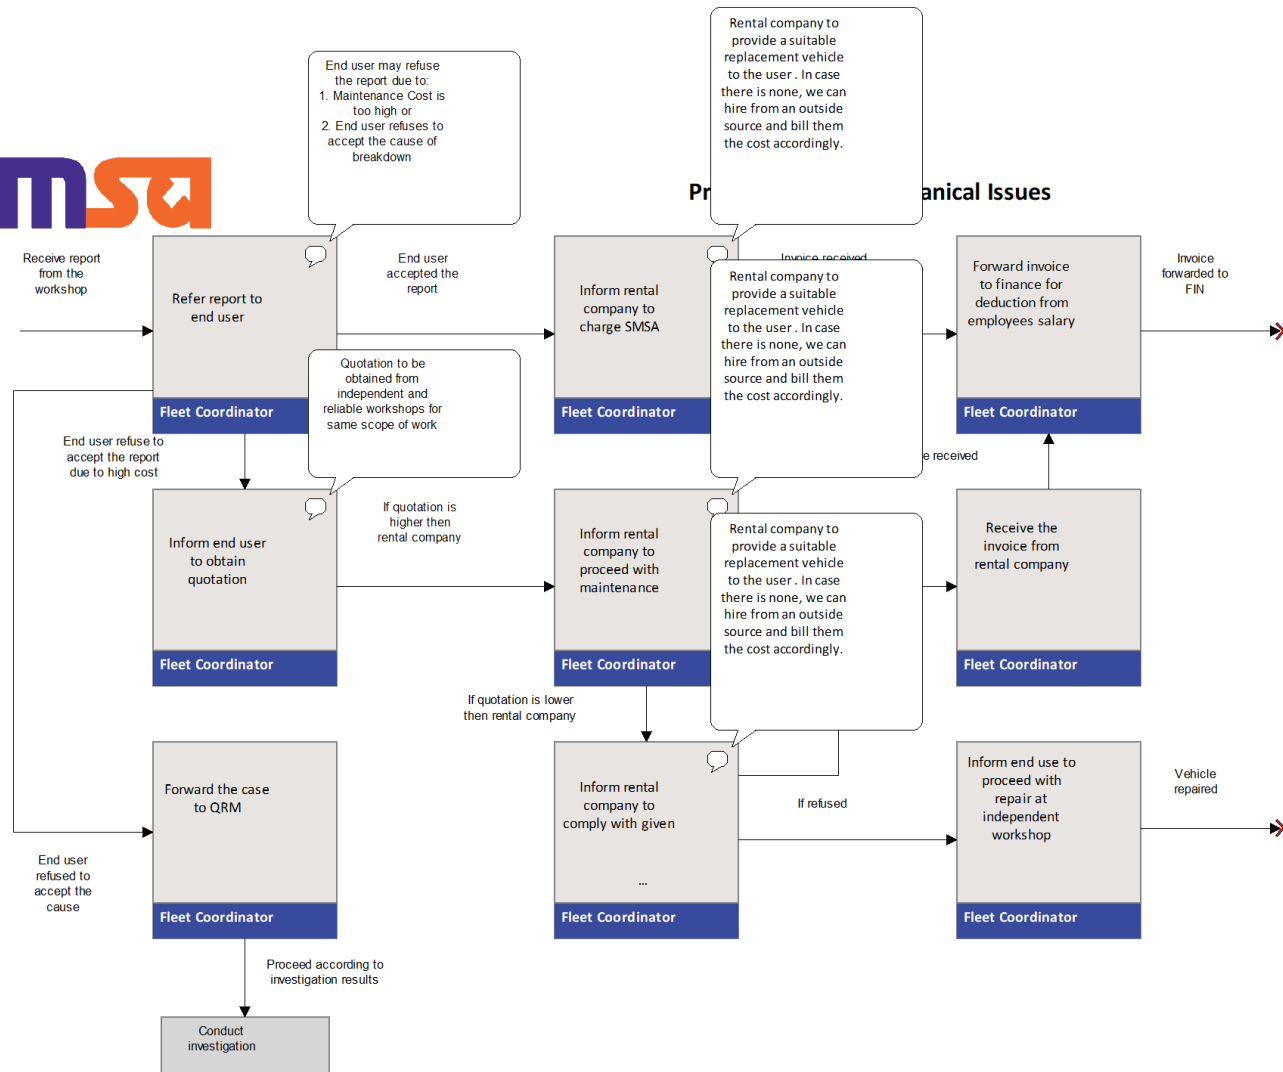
msa

Pr

anical Issues

End user may refuse the report due to:
1. Maintenance Cost is too high or
2. End user refuses to accept the cause of breakdown

Rental company to provide a suitable replacement vehicle to the user . In case there is none, we can hire from an outside source and bill them the cost accordingly.

Receive report from the workshop

Refer report to end user

Fleet Coordinator

End user accepted the report

Inform rental company to charge SMSA

Fleet Coordinator

Invoice received

Rental company to provide a suitable replacement vehicle to the user . In case there is none, we can hire from an outside source and bill them the cost accordingly.

Forward invoice to finance for deduction from employees salary

Fleet Coordinator

Invoice forwarded to FIN

Quotation to be obtained from independent and reliable workshops for same scope of work

End user refuse to accept the report due to high cost

e received

Inform end user to obtain quotation

Fleet Coordinator

If quotation is higher then rental company

Inform rental company to proceed with maintenance

Fleet Coordinator

Rental company to provide a suitable replacement vehicle to the user . In case there is none, we can hire from an outside source and bill them the cost accordingly.

Receive the invoice from rental company

Fleet Coordinator

If quotation is lower then rental company

Forward the case to QRM

Fleet Coordinator

End user refused to accept the cause

Inform rental company to comply with given
...

Fleet Coordinator

If refused

Inform end use to proceed with repair at independent workshop

Fleet Coordinator

Vehicle repaired

Proceed according to investigation results

Conduct investigation